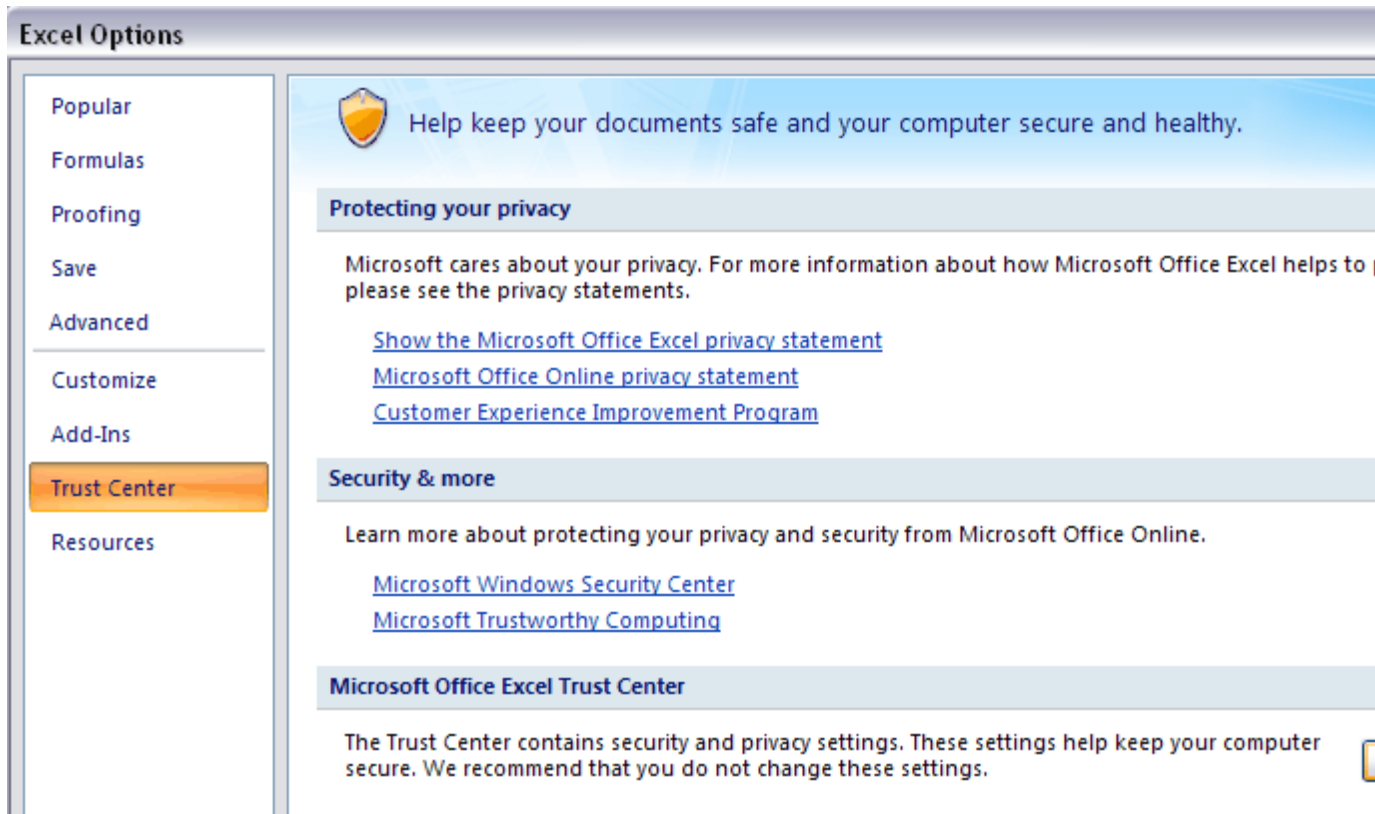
Excel Options

Popular
Formulas
Proofing
Save
Advanced
Customize
Add-Ins
Trust Center
Resources

Help keep your documents safe and your computer secure and healthy.

Protecting your privacy

Microsoft cares about your privacy. For more information about how Microsoft Office Excel helps to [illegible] please see the privacy statements.

Show the Microsoft Office Excel privacy statement
Microsoft Office Online privacy statement
Customer Experience Improvement Program

Security & more

Learn more about protecting your privacy and security from Microsoft Office Online.

Microsoft Windows Security Center
Microsoft Trustworthy Computing

Microsoft Office Excel Trust Center

The Trust Center contains security and privacy settings. These settings help keep your computer secure. We recommend that you do not change these settings.